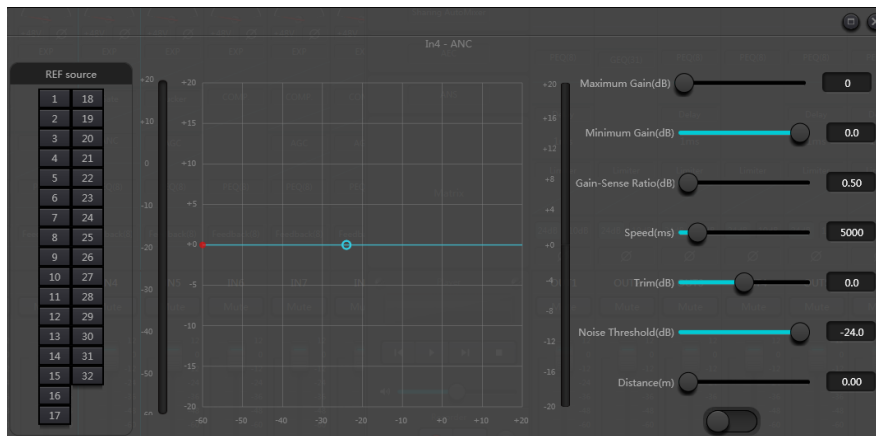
In4 - ANC

REF source

| 1 | 18 |
|---|---|
| 2 | 19 |
| 3 | 20 |
| 4 | 21 |
| 5 | 22 |
| 6 | 23 |
| 7 | 24 |
| 8 | 25 |
| 9 | 26 |
| 10 | 27 |
| 11 | 28 |
| 12 | 29 |
| 13 | 30 |
| 14 | 31 |
| 15 | 32 |
| 16 | |
| 17 | |

+20
+10
0
-10
-20
-30
-40
-50

+20
+15
+10
+5
+0
-5
-10
-15
-20

-60 -50 -40 -30 -20 -10 +0 +10 +20

+20
+16
+12
+8
+4
+0
-4
-8
-12
-16
-20

Maximum Gain(dB) 0
Minimum Gain(dB) 0.0
Gain-Sense Ratio(dB) 0.50
Speed(ms) 5000
Trim(dB) 0.0
Noise Threshold(dB) -24.0
Distance(m) 0.00